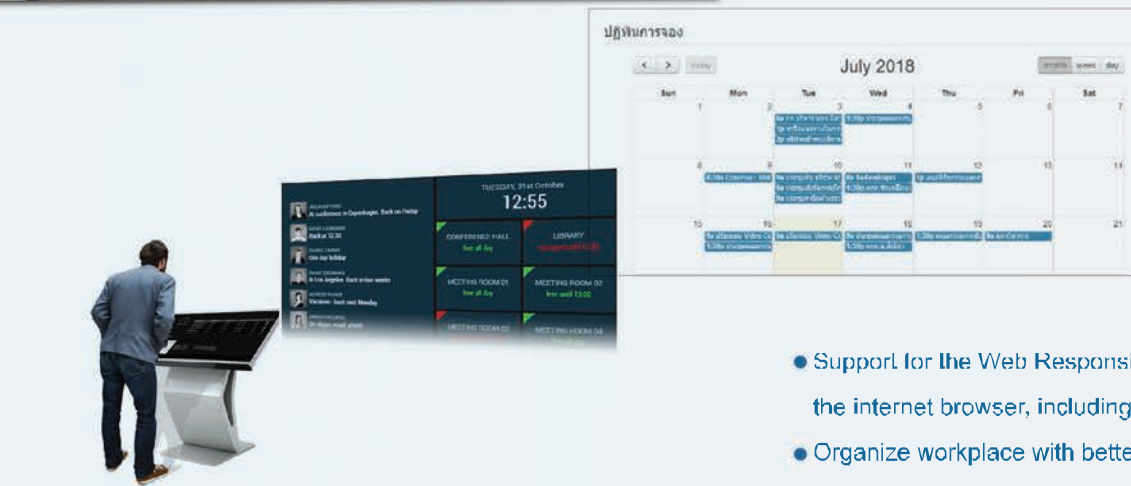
ปฏิทินการจอง

today

July 2018

month week day

| Sun | Mon | Tue | Wed | Thu | Fri | Sat |
|---|---|---|---|---|---|---|
| 1 | 2 | 3 | 4 | 5 | 6 | 7 |
| 8 | 9 | 10 | 11 | 12 | 13 | 14 |
| 15 | 16 | 17 | 18 | 19 | 20 | 21 |

TUESDAY, 31st October
12:55

At conference in Copenhagen. Back on Friday

Back at 12.30

One day holiday

In Los Angeles. Back in two weeks

Vacation - back next Monday

CONFERENCE HALL
free all day

LIBRARY
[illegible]

MEETING ROOM 01
free all day

MEETING ROOM 02
free until 13.00

MEETING ROOM 03

MEETING ROOM 04

● Support for the Web Responsi

the internet browser, including

● Organize workplace with bette